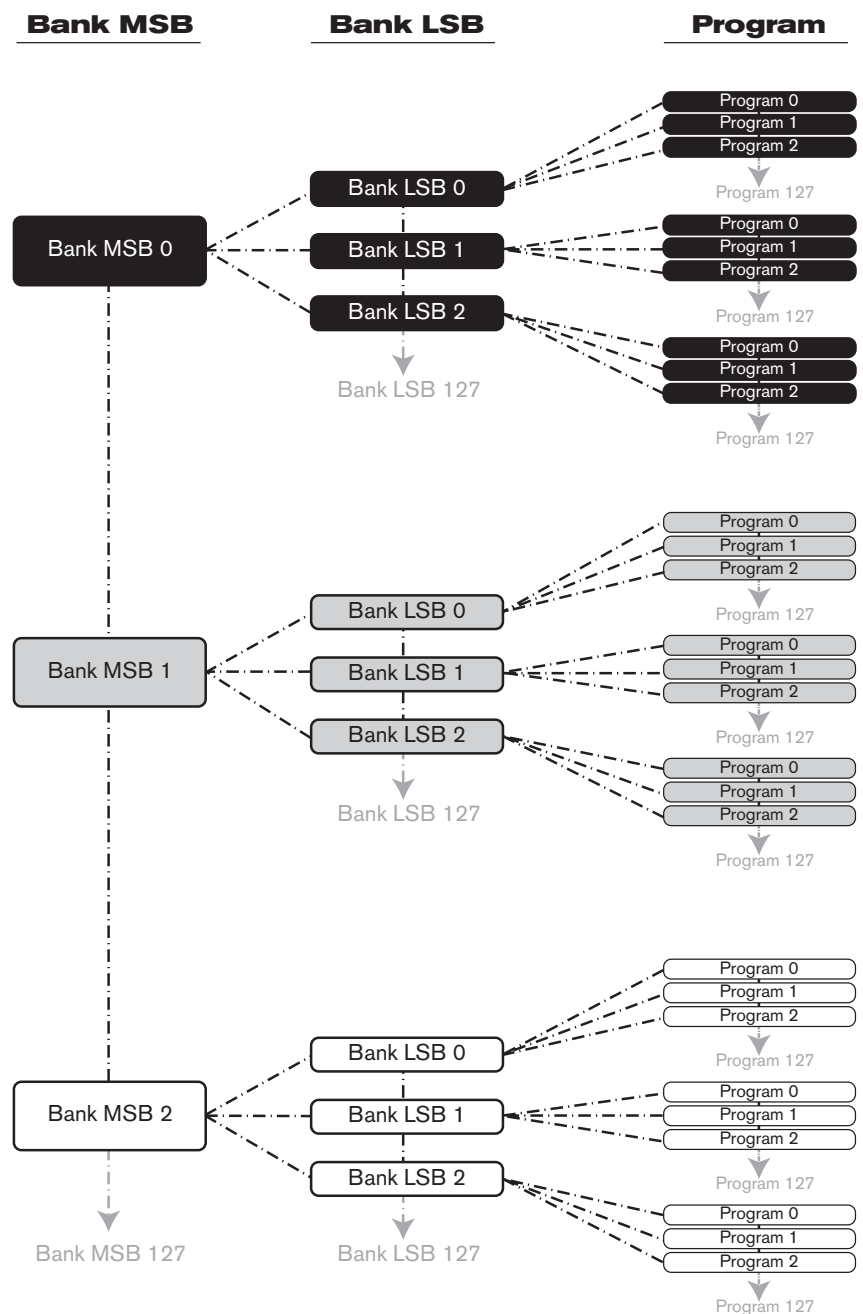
Bank MSB

Bank LSB

Program

Program 0
Program 1
Program 2
Program 127

Bank LSB 0

Bank MSB 0

Program 0
Program 1
Program 2

Bank LSB 1

Program 127

Bank LSB 2

Program 0
Program 1
Program 2

Bank LSB 127

Program 127

Program 0
Program 1
Program 2
Program 127

Bank LSB 0

Bank MSB 1

Program 0
Program 1
Program 2

Bank LSB 1

Program 127

Bank LSB 2

Program 0
Program 1
Program 2

Bank LSB 127

Program 127

Program 0
Program 1
Program 2
Program 127

Bank LSB 0

Bank MSB 2

Program 0
Program 1
Program 2

Bank LSB 1

Program 127

Bank LSB 2

Program 0
Program 1
Program 2

Bank MSB 127

Bank LSB 127

Program 127